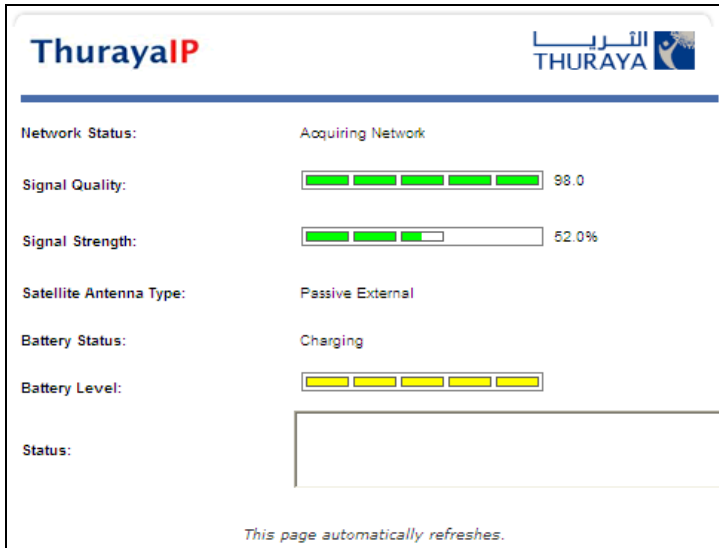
ThurayaIP

الثريا
THURAYA

Network Status: Acquiring Network

Signal Quality: 98.0

Signal Strength: 52.0%

Satellite Antenna Type: Passive External

Battery Status: Charging

Battery Level:

Status:

This page automatically refreshes.